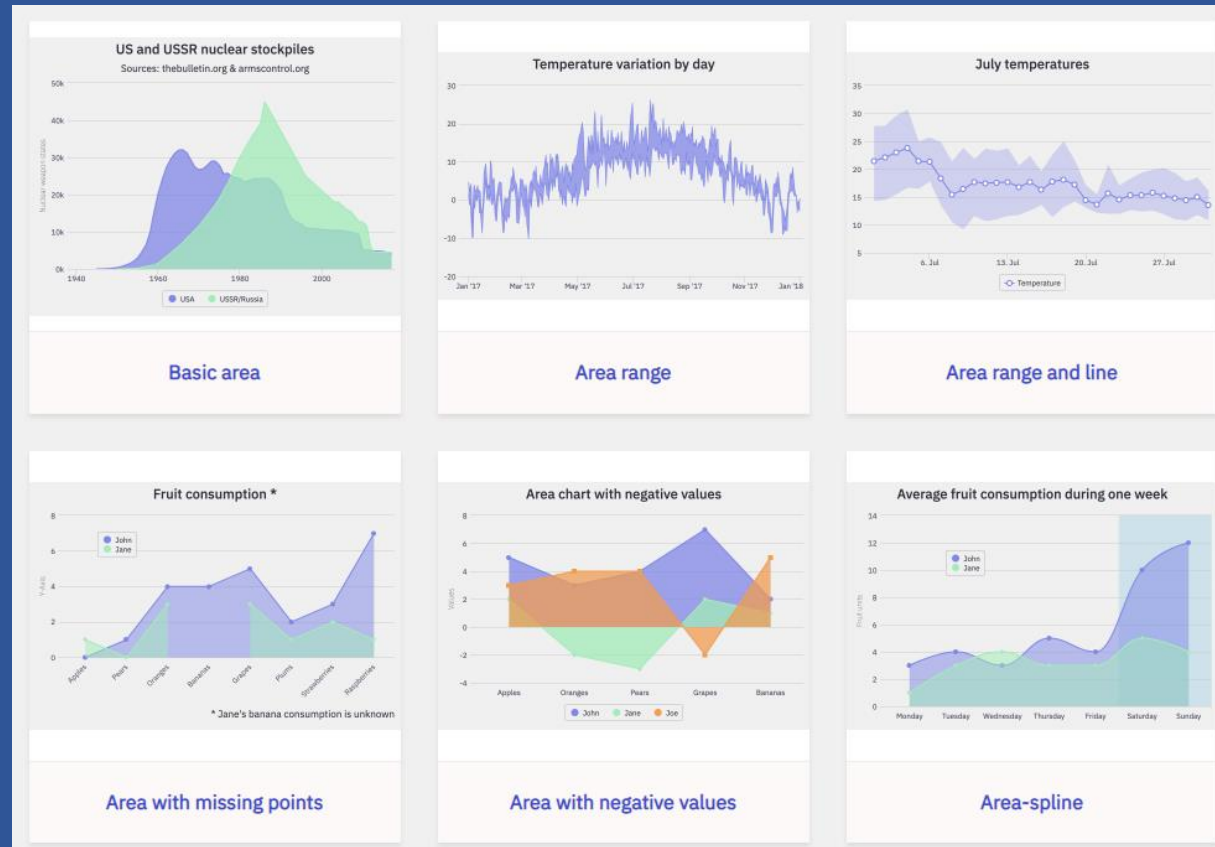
US and USSR nuclear stockpiles
Sources: thebulletin.org & armscontrol.org
50k
40k
30k
20k
10k
0k
Nuclear weapon states
1940
1960
1980
2000
USA
USSR/Russia

Basic area

Temperature variation by day
30
20
10
0
-10
-20
Jan '17
Mar '17
May '17
Jul '17
Sep '17
Nov '17
Jan '18

Area range

July temperatures
35
30
25
20
15
10
5
6. Jul
13. Jul
20. Jul
27. Jul
Temperature

Area range and line

Fruit consumption *
8
6
4
2
0
Y-Axis
John
Jane
Apples
Pears
Oranges
Bananas
Grapes
Plums
Strawberries
Raspberries
* Jane's banana consumption is unknown

Area with missing points

Area chart with negative values
8
6
4
2
0
-2
-4
Values
Apples
Oranges
Pears
Grapes
Bananas
John
Jane
Joe

Area with negative values

Average fruit consumption during one week
14
12
10
8
6
4
2
0
Fruit units
John
Jane
Monday
Tuesday
Wednesday
Thursday
Friday
Saturday
Sunday

Area-spline